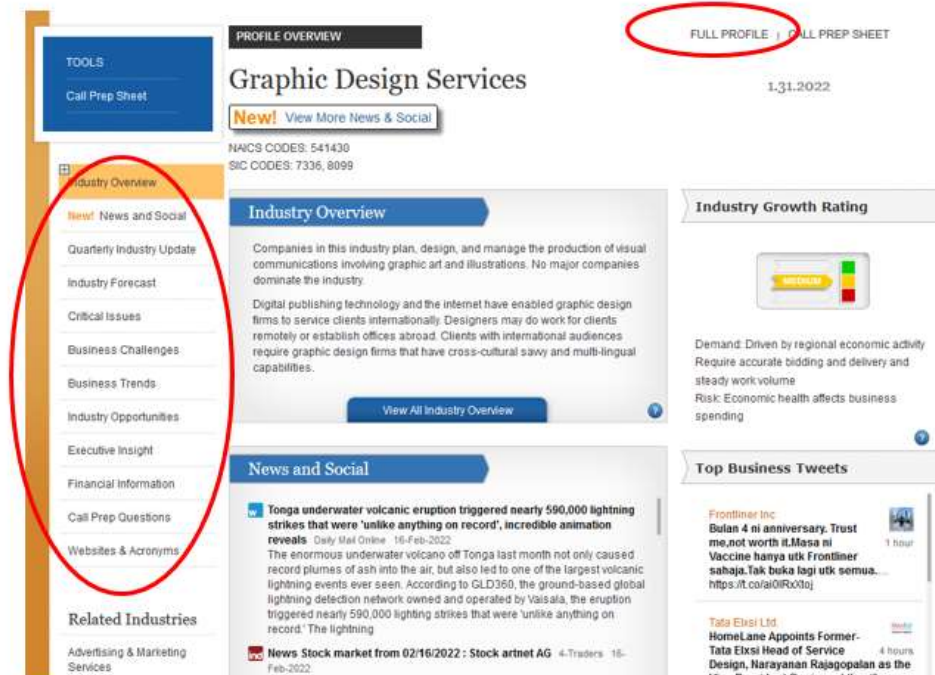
TOOLS

Call Prep Sheet

Industry Overview

New! News and Social

Quarterly Industry Update

Industry Forecast

Critical Issues

Business Challenges

Business Trends

Industry Opportunities

Executive Insight

Financial Information

Call Prep Questions

Websites & Acronyms

Related Industries

Advertising & Marketing Services

PROFILE OVERVIEW

FULL PROFILE | CALL PREP SHEET

Graphic Design Services

1.31.2022

New! View More News & Social

NAICS CODES: 541430
SIC CODES: 7336, 8099

Industry Overview

Companies in this industry plan, design, and manage the production of visual communications involving graphic art and illustrations. No major companies dominate the industry.

Digital publishing technology and the internet have enabled graphic design firms to service clients internationally. Designers may do work for clients remotely or establish offices abroad. Clients with international audiences require graphic design firms that have cross-cultural savvy and multi-lingual capabilities.

View All Industry Overview

Industry Growth Rating

MEDIUM

Demand: Driven by regional economic activity
Require accurate bidding and delivery and steady work volume
Risk: Economic health affects business spending

News and Social

Tonga underwater volcanic eruption triggered nearly 590,000 lightning strikes that were 'unlike anything on record', incredible animation reveals Daily Mail Online 16-Feb-2022
The enormous underwater volcano off Tonga last month not only caused record plumes of ash into the air, but also led to one of the largest volcanic lightning events ever seen. According to GLD360, the ground-based global lightning detection network owned and operated by Vaisala, the eruption triggered nearly 590,000 lighting strikes that were 'unlike anything on record.' The lightning

News Stock market from 02/16/2022 : Stock artnet AG 4-Traders 16-Feb-2022

Top Business Tweets

Frontliner Inc
Bulan 4 ni anniversary. Trust me,not worth it.Masa ni Vaccine hanya utk Frontliner sahaja.Tak buka lagi utk semua... https://t.co/ai0IRxXtoj
1 hour

Tata Elxsi Ltd.
HomeLane Appoints Former-Tata Elxsi Head of Service Design, Narayanan Rajagopalan as the
4 hours